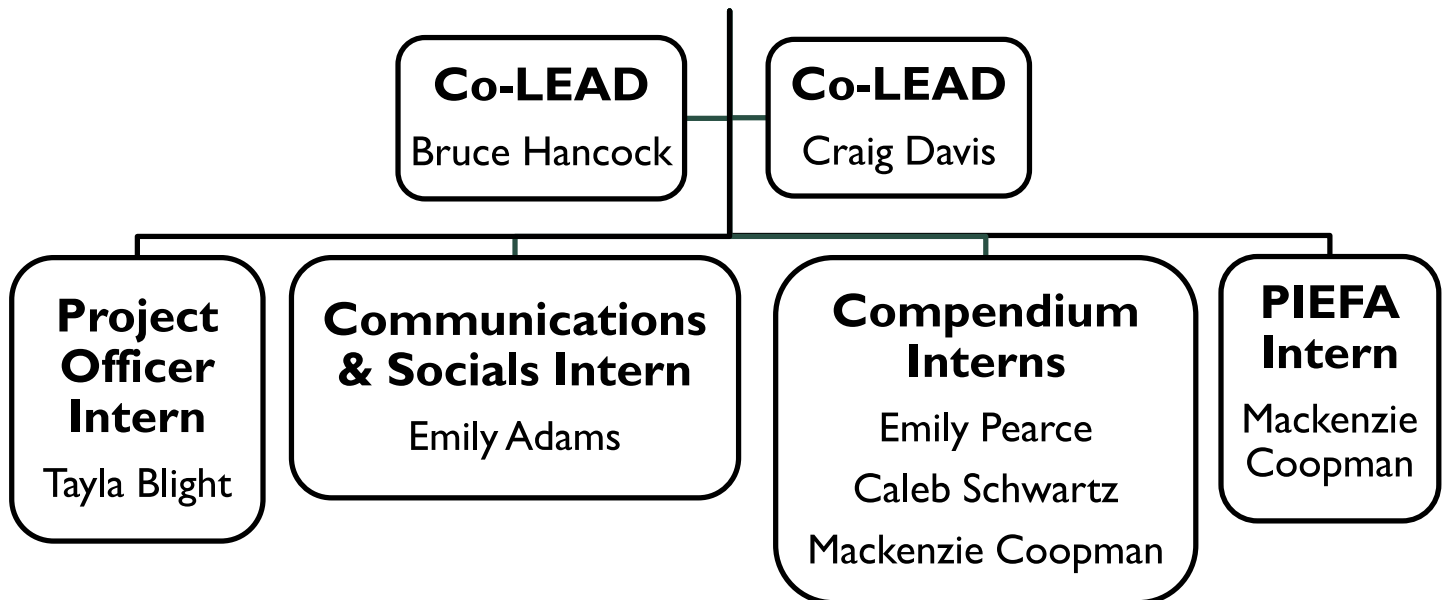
Co-LEAD
Bruce Hancock

Co-LEAD
Craig Davis

Project Officer Intern
Tayla Blight

Communications & Socials Intern
Emily Adams

Compendium Interns
Emily Pearce
Caleb Schwartz
Mackenzie Coopman

PIEFA Intern
Mackenzie Coopman